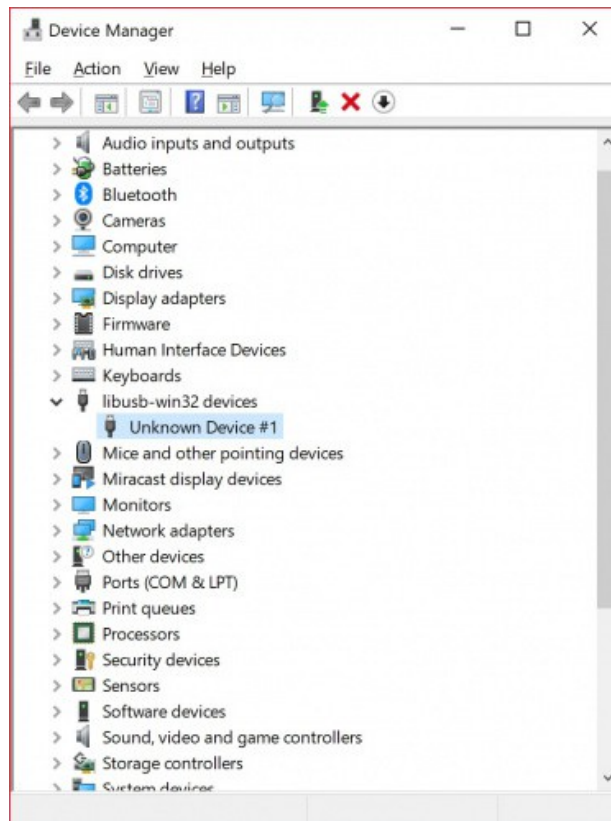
Device Manager

File Action View Help

Audio inputs and outputs
Batteries
Bluetooth
Cameras
Computer
Disk drives
Display adapters
Firmware
Human Interface Devices
Keyboards
libusb-win32 devices
Unknown Device #1
Mice and other pointing devices
Miracast display devices
Monitors
Network adapters
Other devices
Ports (COM & LPT)
Print queues
Processors
Security devices
Sensors
Software devices
Sound, video and game controllers
Storage controllers
System devices